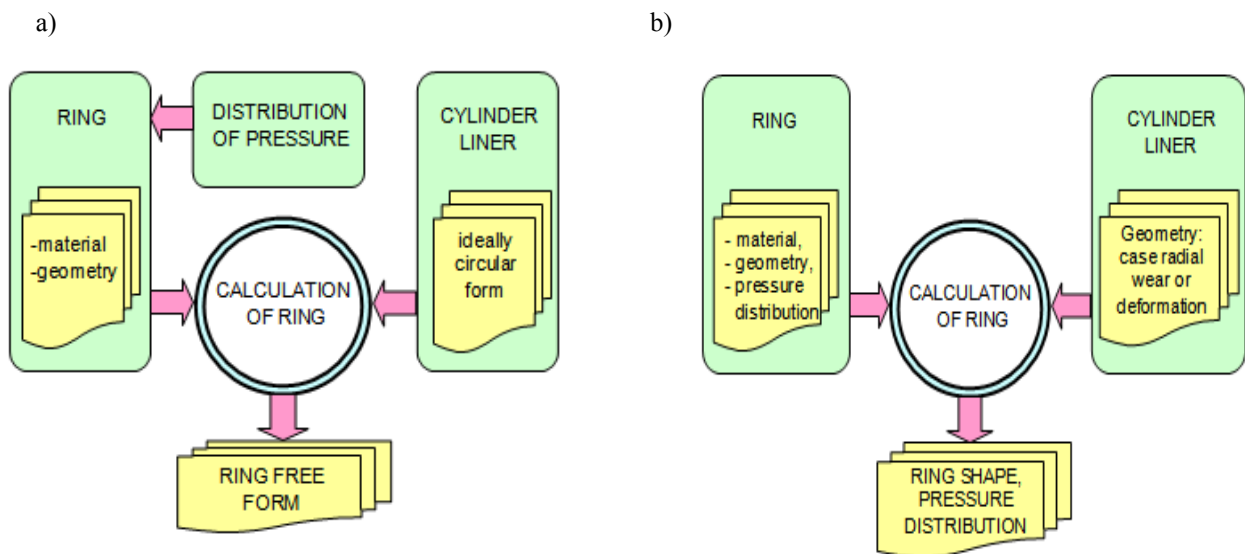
a)

RING

DISTRIBUTION OF PRESSURE

CYLINDER LINER

-material
-geometry

CALCULATION OF RING

ideally circular form

RING FREE FORM

b)

RING

CYLINDER LINER

- material,
- geometry,
- pressure distribution

CALCULATION OF RING

Geometry: case radial wear or deformation

RING SHAPE, PRESSURE DISTRIBUTION